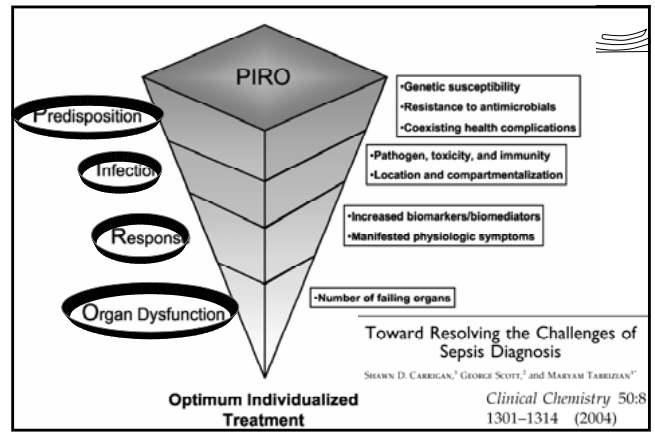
PIRO

Predisposition

Infectio

Respons

Organ Dysfunction

•Genetic susceptibility
•Resistance to antimicrobials
•Coexisting health complications

•Pathogen, toxicity, and immunity
•Location and compartmentalization

•Increased biomarkers/biomediators
•Manifested physiologic symptoms

•Number of failing organs

Optimum Individualized Treatment

Toward Resolving the Challenges of Sepsis Diagnosis

Shawn D. Carrigan,$^{1}$ George Scott,$^{2}$ and Maryam Tabrizian$^{1*}$

Clinical Chemistry 50:8 1301–1314 (2004)